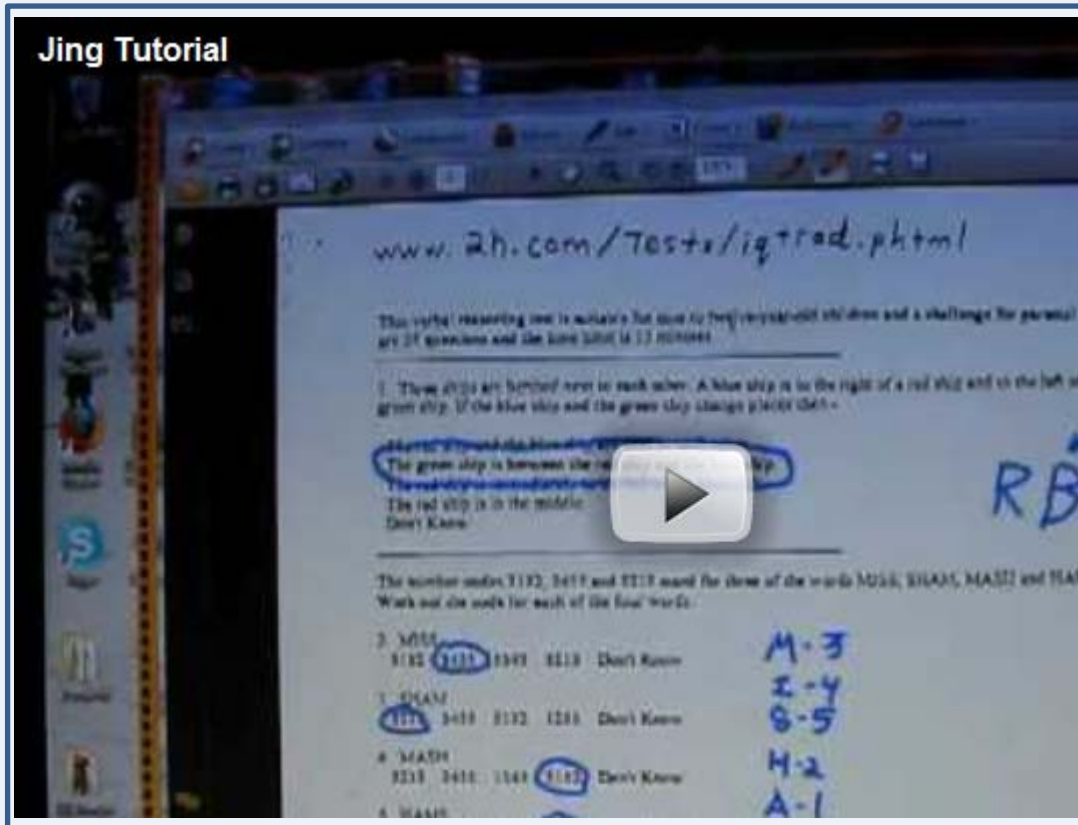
Jing Tutorial

www.2h.com/Tests/iqtrad.phtml

This verbal reasoning test is suitable for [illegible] and a challenge for parents! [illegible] are 27 questions and the time limit is 15 minutes.

1. Three ships are berthed next to each other. A blue ship is to the right of a red ship and to the left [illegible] green ship. If the blue ship and the green ship change places then -

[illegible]
The green ship is between the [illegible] ship.
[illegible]
The red ship is in the middle.
Don't Know

RB

The number codes 5132, 3415 and 5215 stand for three of the words MISS, SHAM, MASH and HA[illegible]. Work out the code for each of the four words.

2. MISS
5132 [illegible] 5145 5215 Don't Know

3. SHAM
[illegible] 3415 5132 1215 Don't Know

4. MASH
5215 3415 1545 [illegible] Don't Know

5. HAMS

M-3
I-4
S-5
H-2
A-1